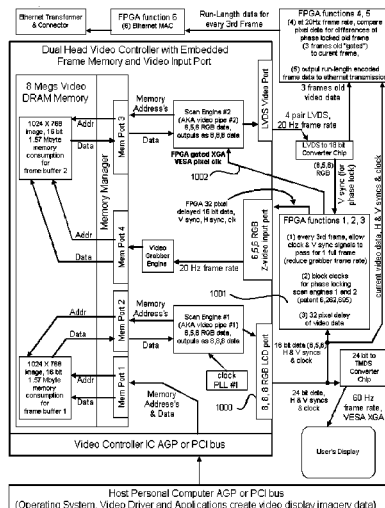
Ethernet Transformer & Connector

FPGA function 6
(6) Ethernet MAC

Run-Length data for every 3rd Frame

FPGA functions 4, 5
(4) at 20Hz frame rate, compare pixel data for difference at phase locked pixel times (3 frames old "gated") to current frame.
(5) output run-length encoded frame data to ethernet transmission

Dual Head Video Controller with Embedded Frame Memory and Video Input Port

8 Megs Video DRAM Memory

1024 X 768 image, 16 bit 1.57 Mbyte memory consumption for frame buffer 2

Addr
Data

Memory Manager

Mem Port 3

Memory Address's

Scan Engine #2 (AKA video pipe #2) 6,5,5 RGB data, outputs as 8,8,8 data

LVDS Video Port

3 frames old video data

4 pair LVDS, 20 Hz frame rate

LVDS to 18 bit Converter Chip

(6,6,6) RGB

V sync (for phase lock)

FPGA gated XGA VESA pixel clk

1002

Mem Port 4

Video Grabber Engine

20 Hz frame rate

FPGA 32 pixel delayed 16 bit data, V sync, H sync, clk

6,5,5 RGB Z-video input port

FPGA functions 1, 2, 3

(1) every 3rd frame, allow clock & V sync signals to pass for 1 full frame (reduce grabber frame rate)

(2) block clocks for phase locking scan engines 1 and 2 (patent 6,262,695)

(3) 32 pixel delay of video data

current video data, H & V syncs & clock

Mem Port 2

Addr
Data

1001

Scan Engine #1 (AKA video pipe #1) 6,5,5 RGB data, outputs as 8,8,8 data

clock PLL #1

8, 8, 8 RGB LCD port

16 bit data (6,5,5) H & V syncs & clock

24 bit data, H & V syncs & clock

24 bit to TMDS Converter Chip

60 Hz frame rate, VESA XGA

1024 X 768 image, 16 bit 1.57 Mbyte memory consumption for frame buffer 1

Addr
Data

Mem Port 1

Memory Address's
Data

1000

User's Display

Video Controller IC AGP or PCI bus

Host Personal Computer AGP or PCI bus
(Operating System, Video Driver and Applications create video display imagery data)